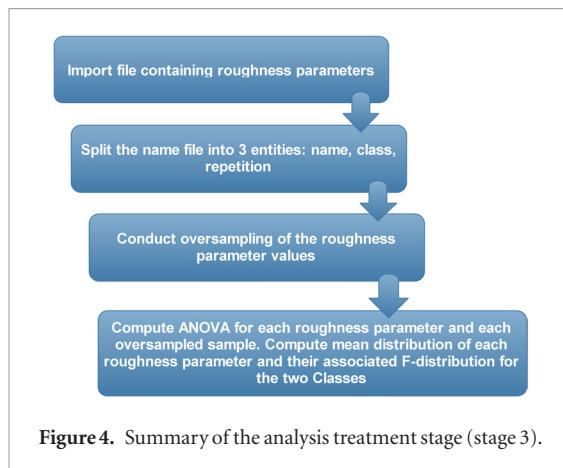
Import file containing roughness parameters

Split the name file into 3 entities: name, class, repetition

Conduct oversampling of the roughness parameter values

Compute ANOVA for each roughness parameter and each oversampled sample. Compute mean distribution of each roughness parameter and their associated F-distribution for the two Classes

Figure 4. Summary of the analysis treatment stage (stage 3).